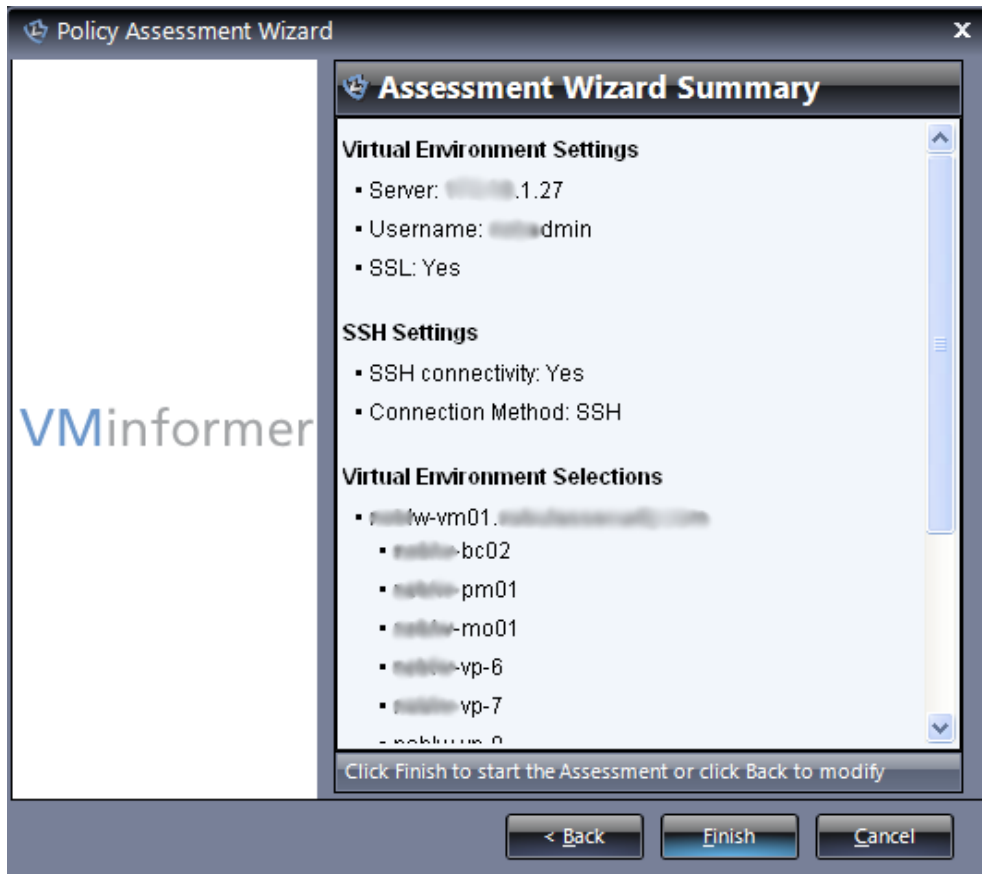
Policy Assessment Wizard

×

VMinformer

Assessment Wizard Summary

Virtual Environment Settings

• Server: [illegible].1.27

• Username: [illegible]dmin

• SSL: Yes

SSH Settings

• SSH connectivity: Yes

• Connection Method: SSH

Virtual Environment Selections

• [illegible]w-vm01.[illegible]

• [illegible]-bc02

• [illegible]-pm01

• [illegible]-mo01

• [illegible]-vp-6

• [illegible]-vp-7

• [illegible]

Click Finish to start the Assessment or click Back to modify

< Back

Finish

Cancel